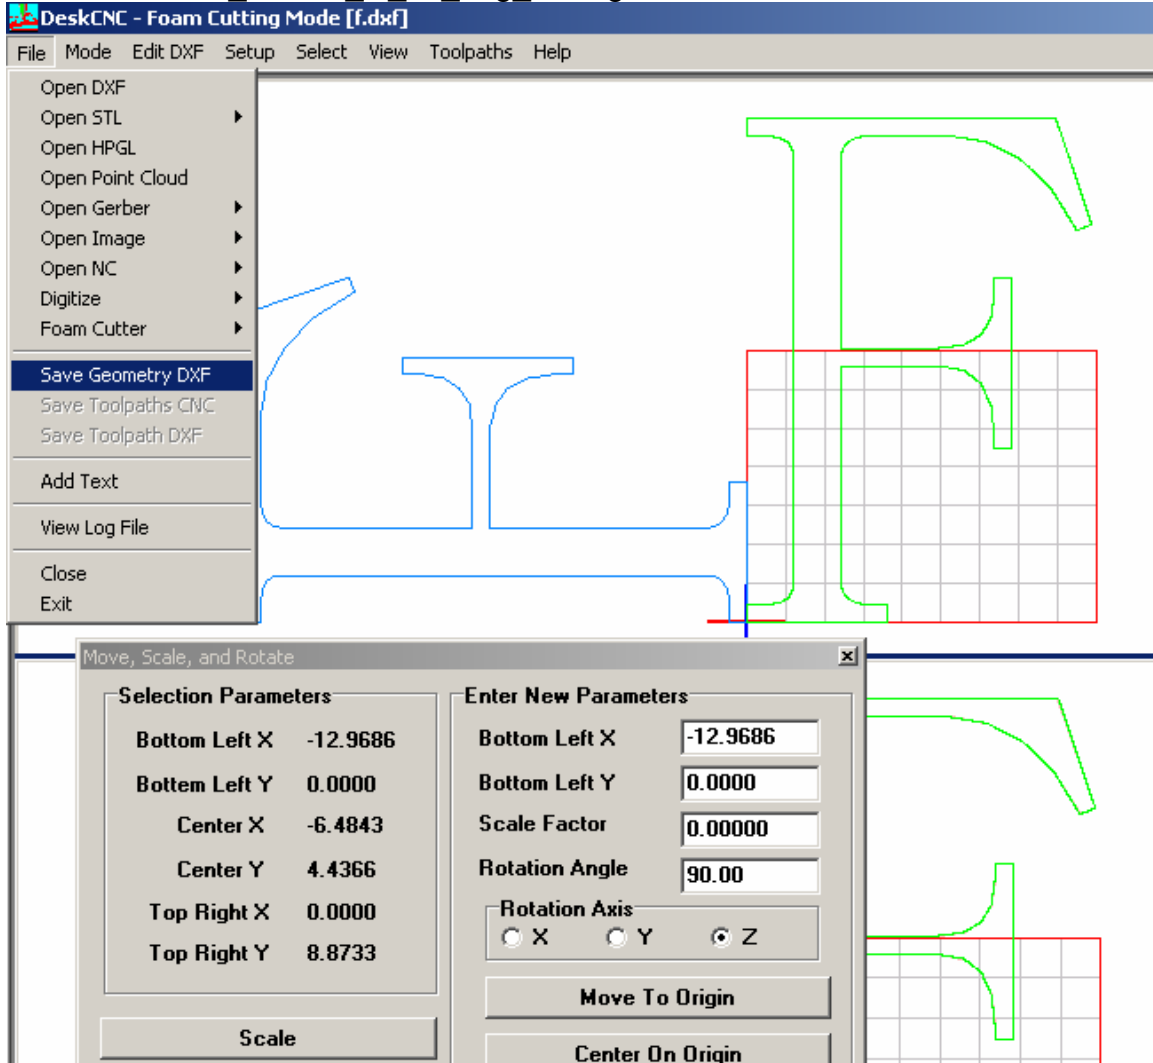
DeskCNC - Foam Cutting Mode [f.dxf]

File Mode Edit DXF Setup Select View Toolpaths Help

Open DXF
Open STL
Open HPGL
Open Point Cloud
Open Gerber
Open Image
Open NC
Digitize
Foam Cutter
Save Geometry DXF
Save Toolpaths CNC
Save Toolpath DXF
Add Text
View Log File
Close
Exit

Move, Scale, and Rotate

Selection Parameters

| | |
|---|---|
| Bottom Left X | -12.9686 |
| Bottom Left Y | 0.0000 |
| Center X | -6.4843 |
| Center Y | 4.4366 |
| Top Right X | 0.0000 |
| Top Right Y | 8.8733 |

Scale

Enter New Parameters

| | |
|---|---|
| Bottom Left X | -12.9686 |
| Bottom Left Y | 0.0000 |
| Scale Factor | 0.00000 |
| Rotation Angle | 90.00 |

Rotation Axis
X Y Z

Move To Origin

Center On Origin